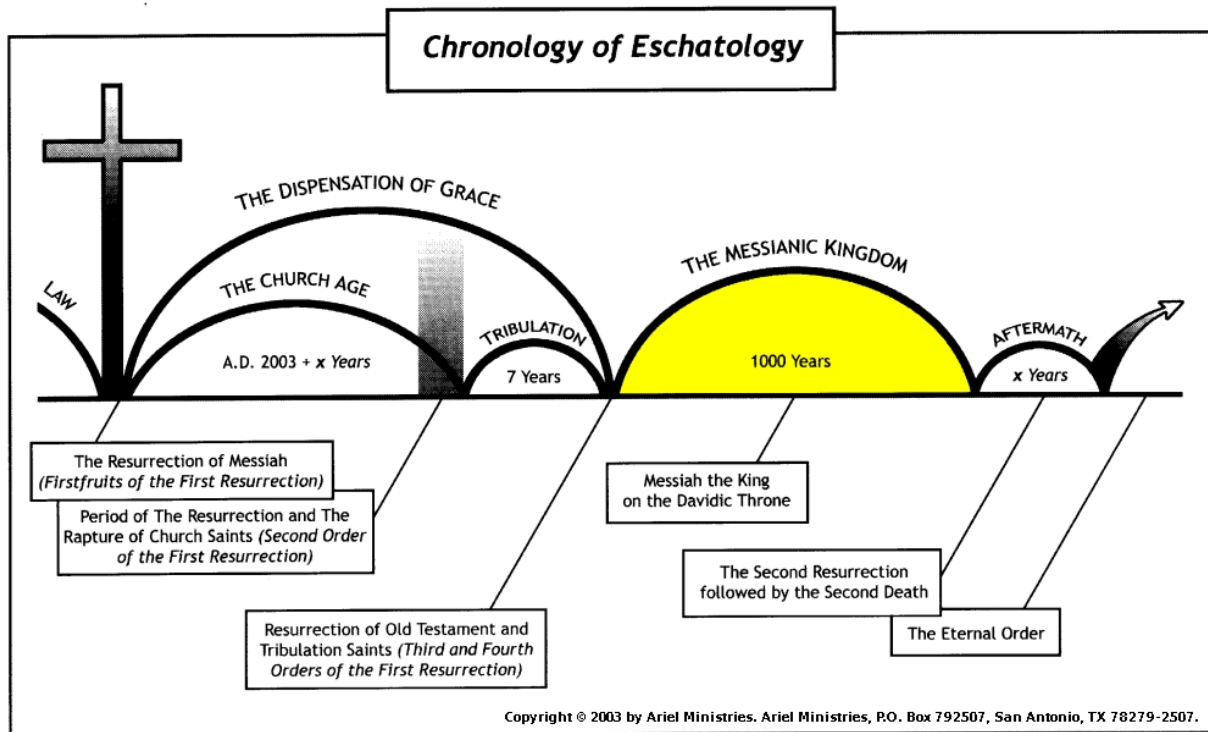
Chronology of Eschatology

THE DISPENSATION OF GRACE

LAW

THE CHURCH AGE

A.D. 2003 + *x Years*

TRIBULATION

7 Years

THE MESSIANIC KINGDOM

1000 Years

AFTERMATH

*x Years*

The Resurrection of Messiah *(Firstfruits of the First Resurrection)*

Period of The Resurrection and The Rapture of Church Saints *(Second Order of the First Resurrection)*

Resurrection of Old Testament and Tribulation Saints *(Third and Fourth Orders of the First Resurrection)*

Messiah the King on the Davidic Throne

The Second Resurrection followed by the Second Death

The Eternal Order

Copyright © 2003 by Ariel Ministries. Ariel Ministries, P.O. Box 792507, San Antonio, TX 78279-2507.